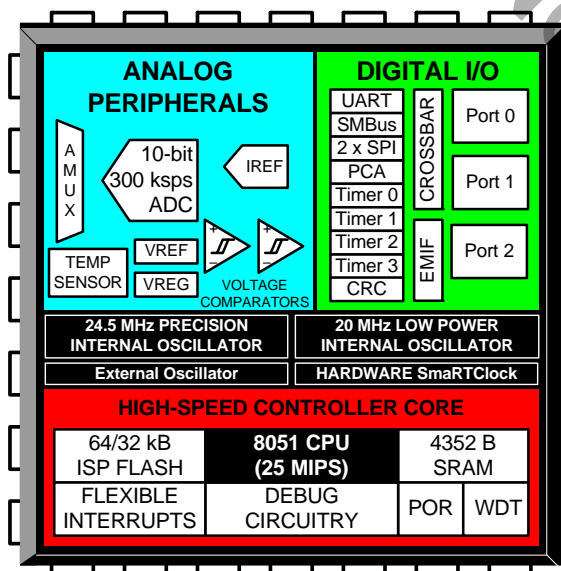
ANALOG PERIPHERALS

A M U X

10-bit 300 ksps ADC

IREF

TEMP SENSOR

VREF

VREG

+ -

+ -

VOLTAGE COMPARATORS

DIGITAL I/O

UART
SMBus
2 x SPI
PCA
Timer 0
Timer 1
Timer 2
Timer 3
CRC

CROSSBAR

EMIF

Port 0

Port 1

Port 2

24.5 MHz PRECISION INTERNAL OSCILLATOR

20 MHz LOW POWER INTERNAL OSCILLATOR

External Oscillator

HARDWARE SmaRTClock

HIGH-SPEED CONTROLLER CORE

64/32 kB ISP FLASH

8051 CPU (25 MIPS)

4352 B SRAM

FLEXIBLE INTERRUPTS

DEBUG CIRCUITRY

POR

WDT